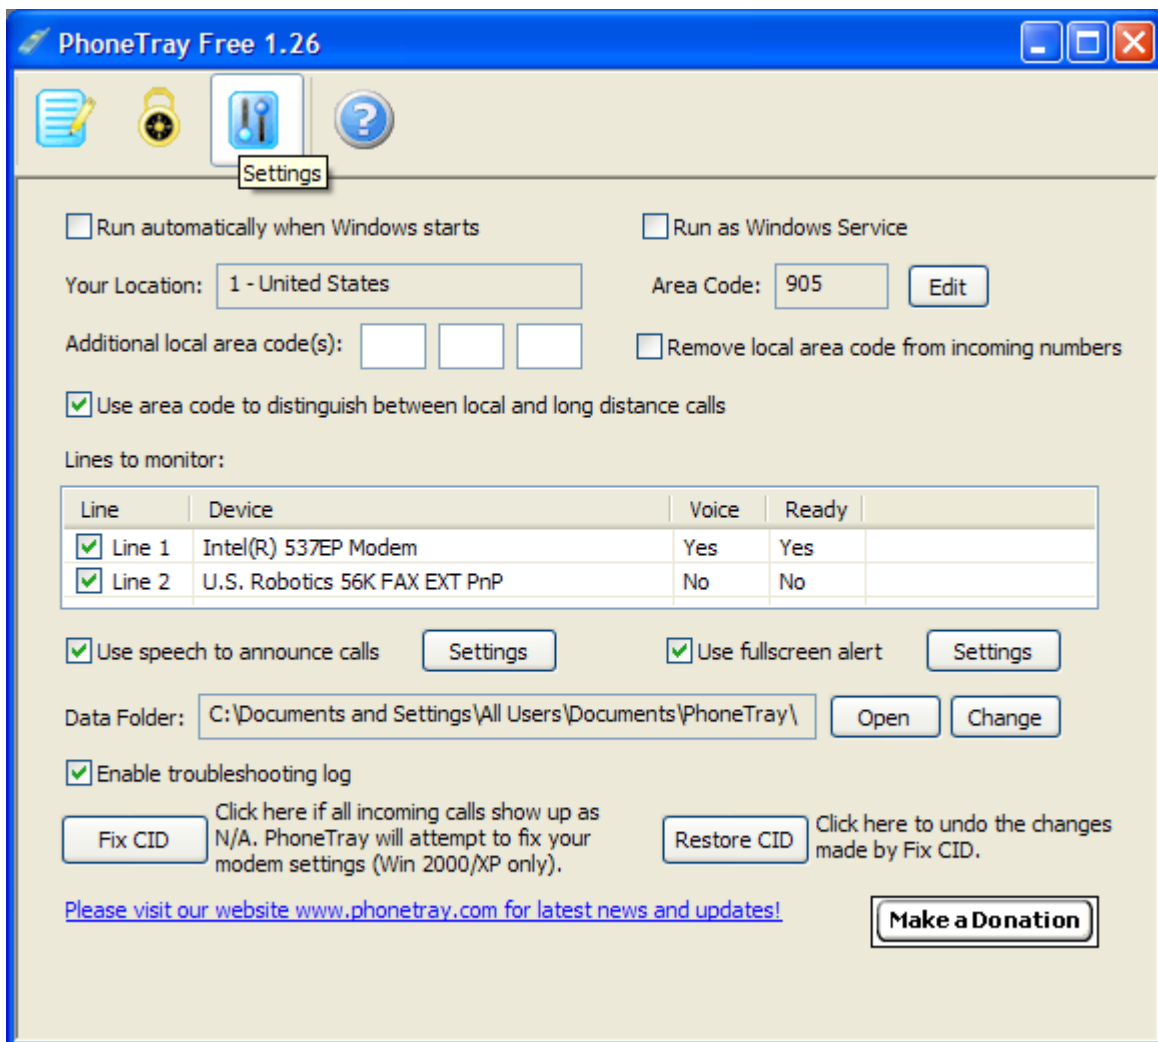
PhoneTray Free 1.26

Settings

Run automatically when Windows starts

Run as Windows Service

Your Location: 1 - United States

Area Code: 905

Edit

Additional local area code(s):

Remove local area code from incoming numbers

Use area code to distinguish between local and long distance calls

Lines to monitor:

| Line | Device | Voice | Ready |
|---|---|---|---|
| Line 1 | Intel(R) 537EP Modem | Yes | Yes |
| Line 2 | U.S. Robotics 56K FAX EXT PnP | No | No |

Use speech to announce calls

Settings

Use fullscreen alert

Settings

Data Folder: C:\Documents and Settings\All Users\Documents\PhoneTray\

Open

Change

Enable troubleshooting log

Fix CID

Click here if all incoming calls show up as N/A. PhoneTray will attempt to fix your modem settings (Win 2000/XP only).

Restore CID

Click here to undo the changes made by Fix CID.

Please visit our website www.phonetray.com for latest news and updates!

Make a Donation